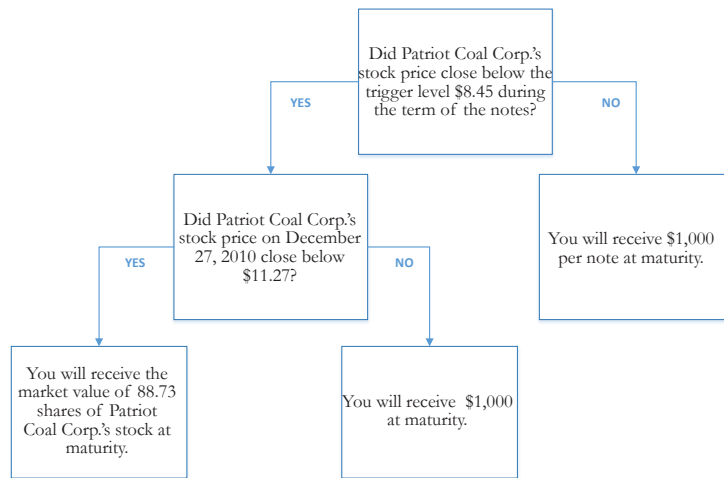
Did Patriot Coal Corp.'s stock price close below the trigger level $8.45 during the term of the notes?

YES

NO

Did Patriot Coal Corp.'s stock price on December 27, 2010 close below $11.27?

You will receive $1,000 per note at maturity.

YES

NO

You will receive the market value of 88.73 shares of Patriot Coal Corp.'s stock at maturity.

You will receive $1,000 at maturity.